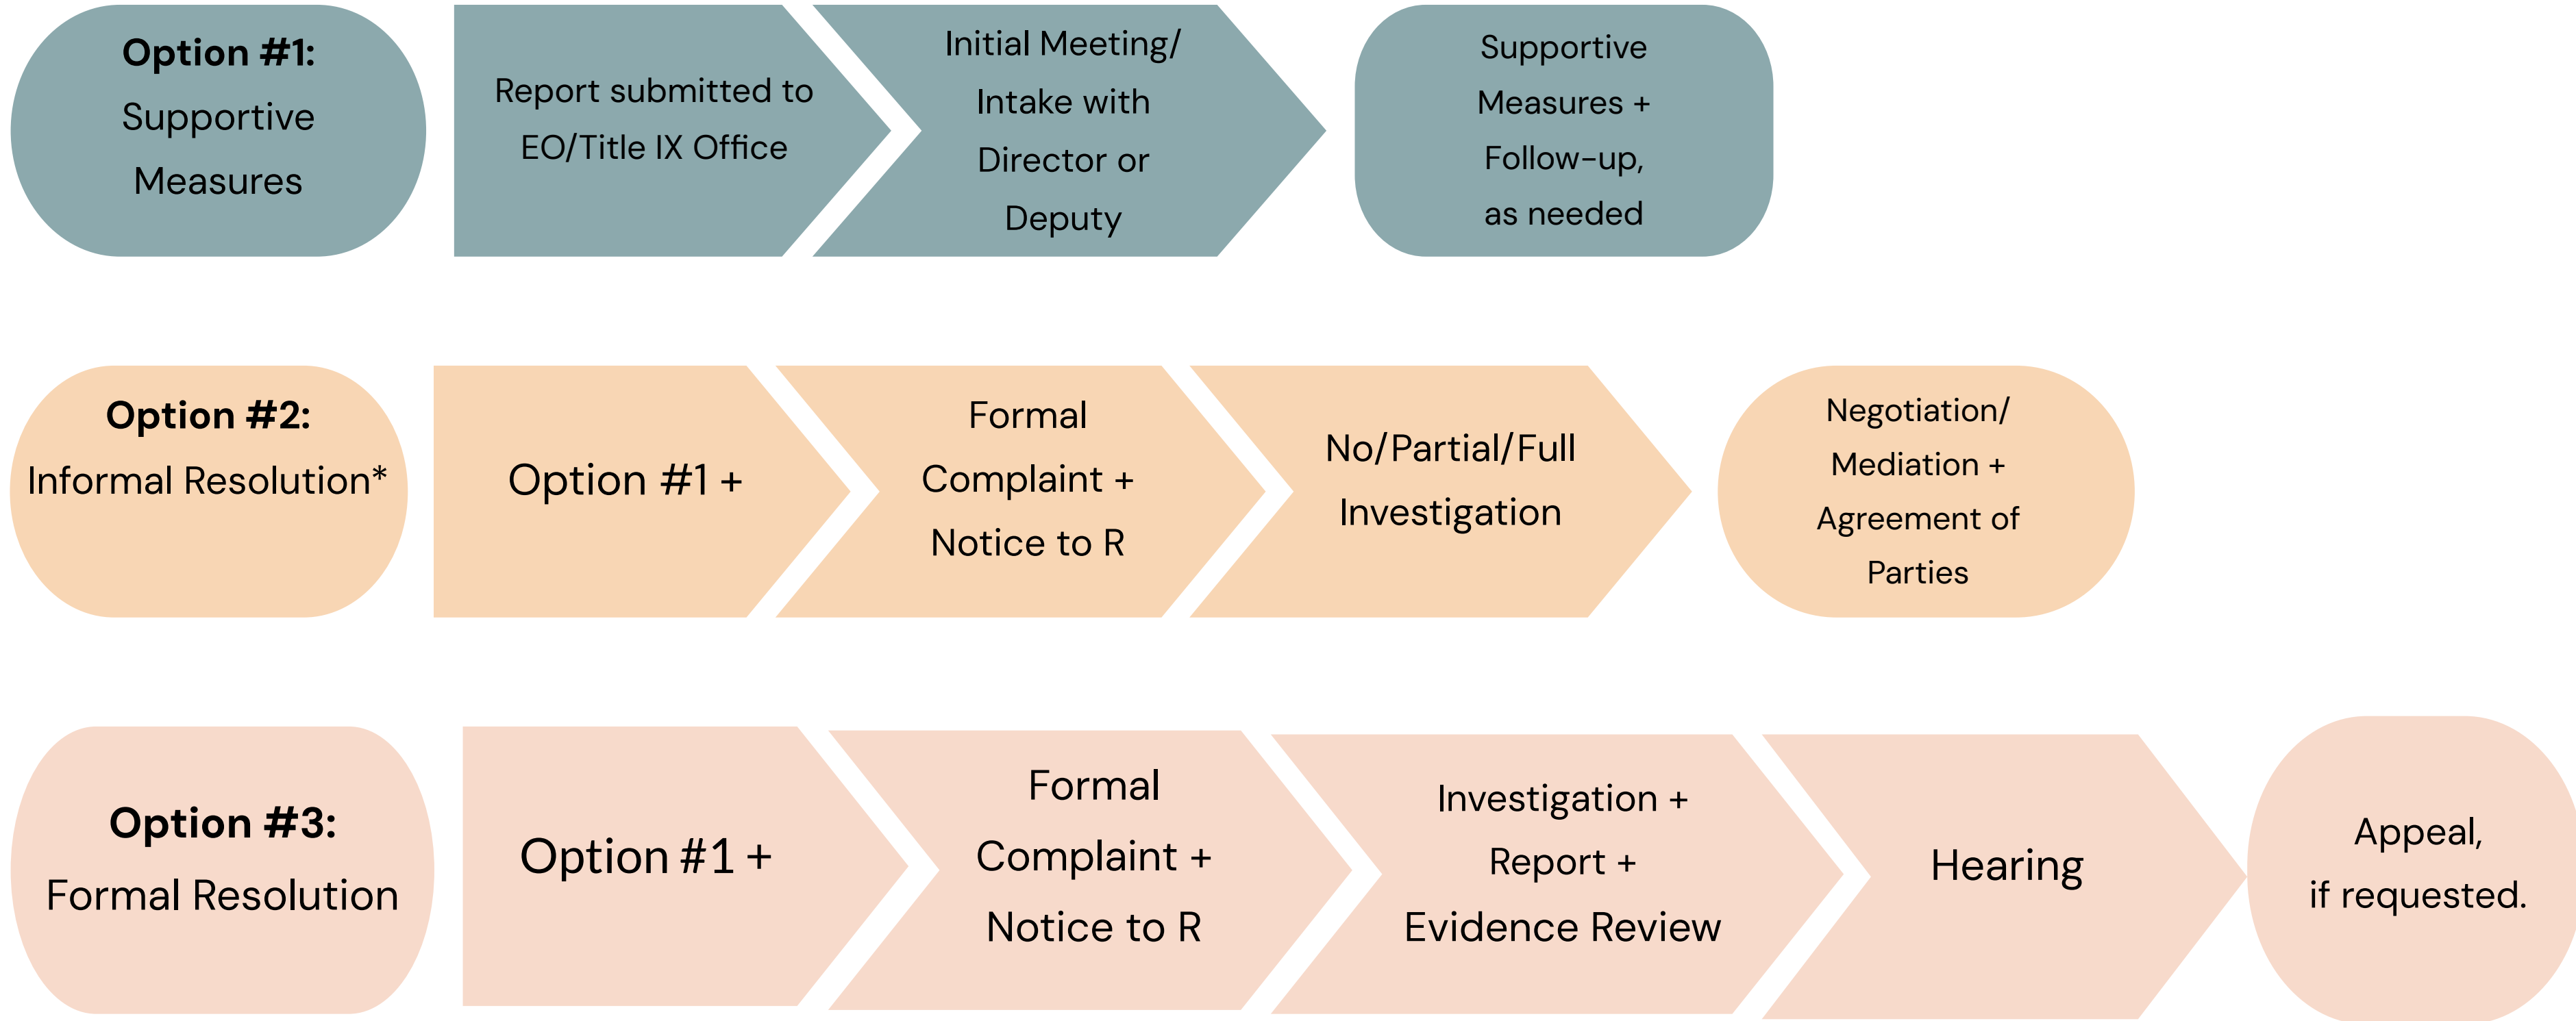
Option #1: Supportive Measures

Report submitted to EO/Title IX Office

Initial Meeting/ Intake with Director or Deputy

Supportive Measures + Follow-up, as needed

Option #2: Informal Resolution*

Option #1 +

Formal Complaint + Notice to R

No/Partial/Full Investigation

Negotiation/ Mediation + Agreement of Parties

Option #3: Formal Resolution

Option #1 +

Formal Complaint + Notice to R

Investigation + Report + Evidence Review

Hearing

Appeal, if requested.